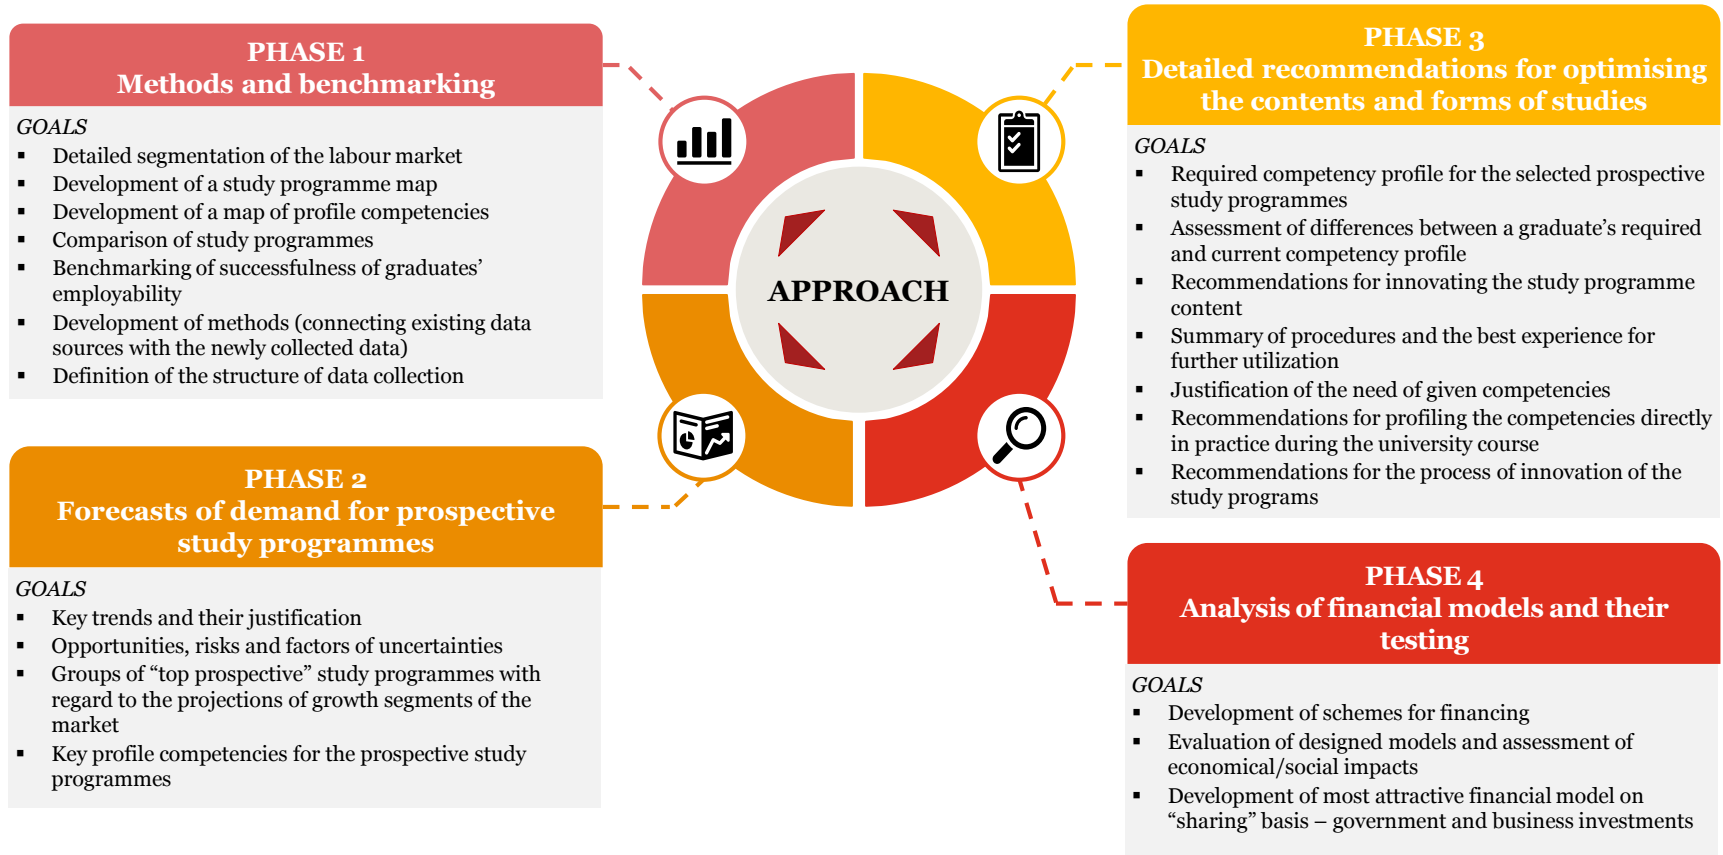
PHASE 1
Methods and benchmarking

GOALS
- Detailed segmentation of the labour market
- Development of a study programme map
- Development of a map of profile competencies
- Comparison of study programmes
- Benchmarking of successfulness of graduates' employability
- Development of methods (connecting existing data sources with the newly collected data)
- Definition of the structure of data collection

APPROACH

PHASE 3
Detailed recommendations for optimising the contents and forms of studies

GOALS
- Required competency profile for the selected prospective study programmes
- Assessment of differences between a graduate's required and current competency profile
- Recommendations for innovating the study programme content
- Summary of procedures and the best experience for further utilization
- Justification of the need of given competencies
- Recommendations for profiling the competencies directly in practice during the university course
- Recommendations for the process of innovation of the study programs

PHASE 2
Forecasts of demand for prospective study programmes

GOALS
- Key trends and their justification
- Opportunities, risks and factors of uncertainties
- Groups of "top prospective" study programmes with regard to the projections of growth segments of the market
- Key profile competencies for the prospective study programmes

PHASE 4
Analysis of financial models and their testing

GOALS
- Development of schemes for financing
- Evaluation of designed models and assessment of economical/social impacts
- Development of most attractive financial model on "sharing" basis – government and business investments